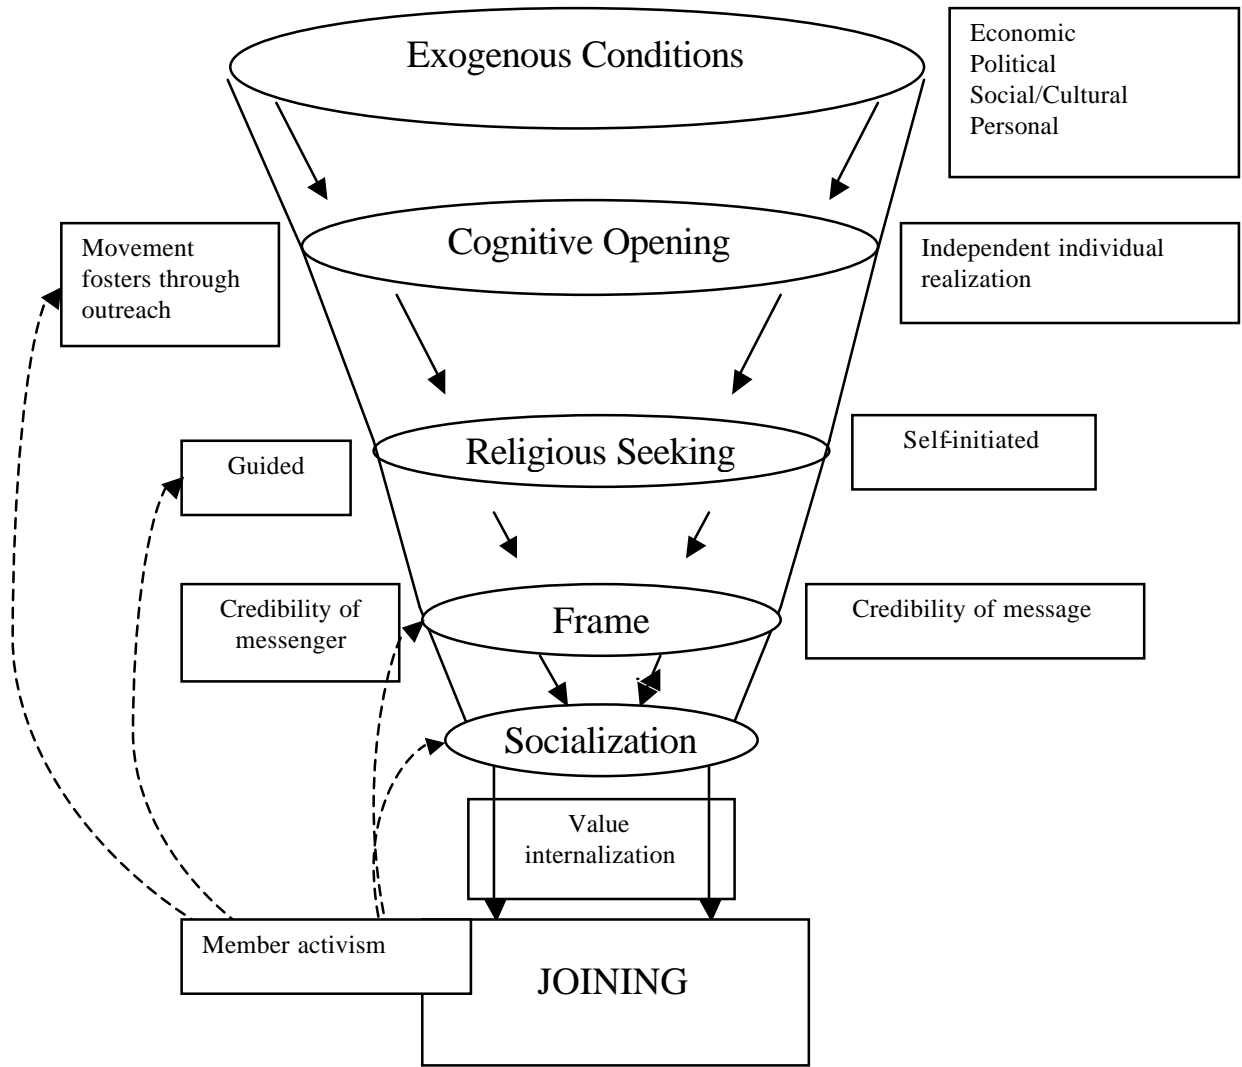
Exogenous Conditions

Economic
Political
Social/Cultural
Personal

Movement fosters through outreach

Cognitive Opening

Independent individual realization

Guided

Religious Seeking

Self-initiated

Credibility of messenger

Frame

Credibility of message

Socialization

Value internalization

Member activism

JOINING